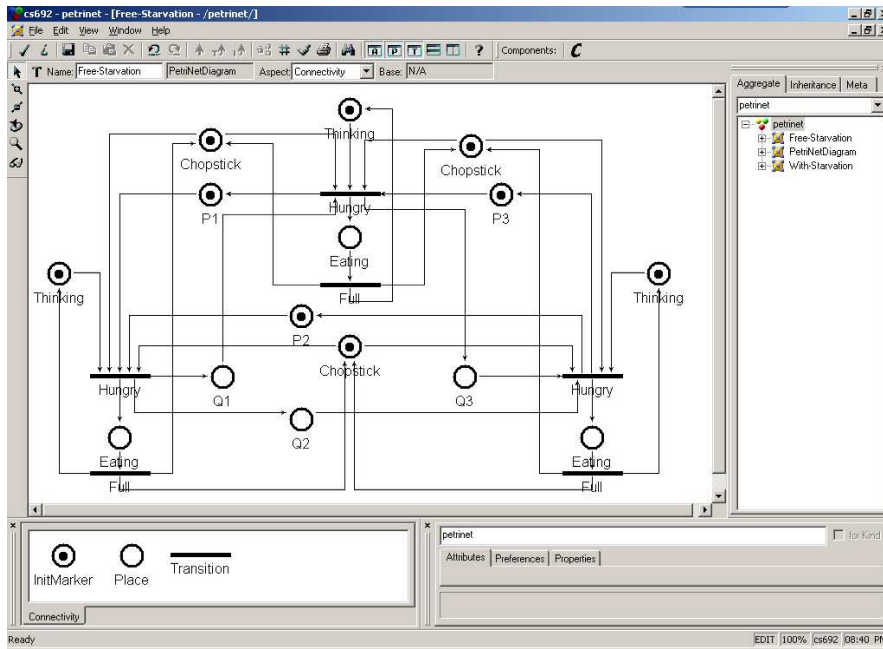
cs692 - petrinet - [Free-Starvation - /petrinet/]

File Edit View Window Help

Components:

Name: Free-Starvation PetriNetDiagram Aspect: Connectivity Base: N/A

Thinking
Chopstick
Chopstick
Hungry
P1
P3
Eating
Full
Thinking
Thinking
P2
Chopstick
Hungry
Hungry
Q1
Q3
Q2
Eating
Eating
Full
Full

Aggregate Inheritance Meta
petrinet
petrinet
Free-Starvation
PetriNetDiagram
With-Starvation

InitMarker Place Transition

Connectivity

petrinet
for Kind
Attributes Preferences Properties

Ready
EDIT 100% cs692 08:40 PM